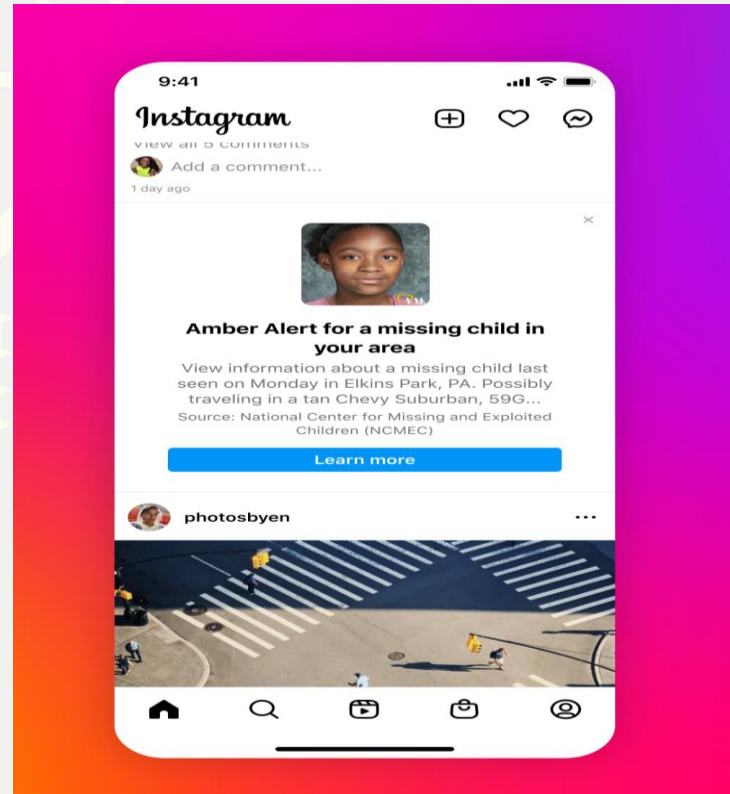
9:41

Instagram

View all 5 comments

Add a comment...

1 day ago

Amber Alert for a missing child in your area

View information about a missing child last seen on Monday in Elkins Park, PA. Possibly traveling in a tan Chevy Suburban, 59G...

Source: National Center for Missing and Exploited Children (NCMEC)

Learn more

photosbyen